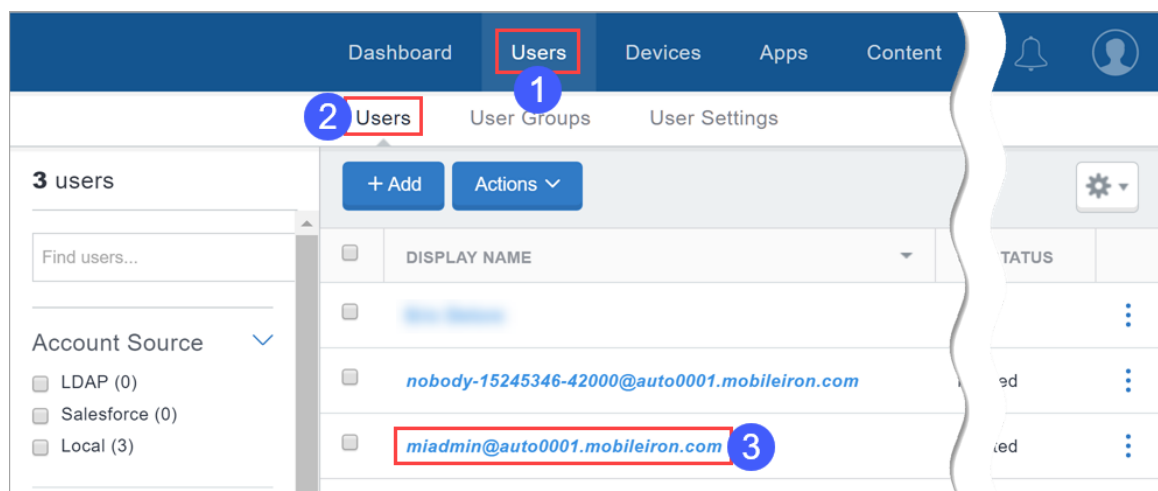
Dashboard Users Devices Apps Content

1

2 Users User Groups User Settings

3 users

Find users...

Account Source

LDAP (0)

Salesforce (0)

Local (3)

+ Add Actions

DISPLAY NAME TATUS

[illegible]

nobody-15245346-42000@auto0001.mobileiron.com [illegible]ed

miadmin@auto0001.mobileiron.com 3 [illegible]ed